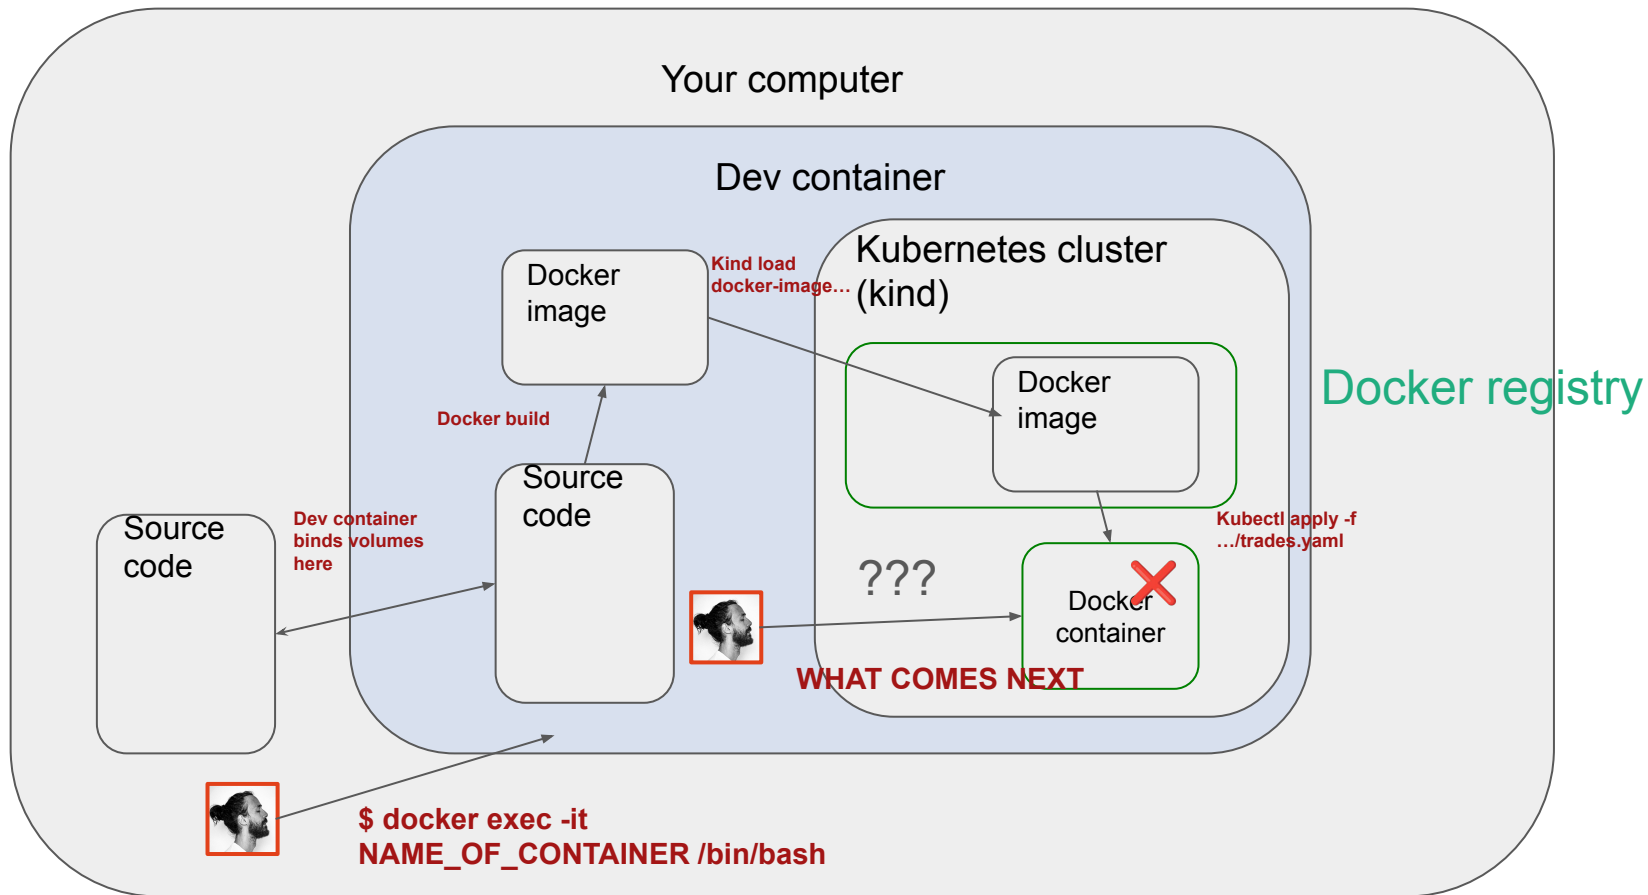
Your computer

Dev container

Kubernetes cluster (kind)

Docker image

Kind load docker-image…

Docker image

Docker registry

Docker build

Source code

Source code

Dev container binds volumes here

Kubectl apply -f …/trades.yaml

???

Docker container

WHAT COMES NEXT

$ docker exec -it NAME_OF_CONTAINER /bin/bash